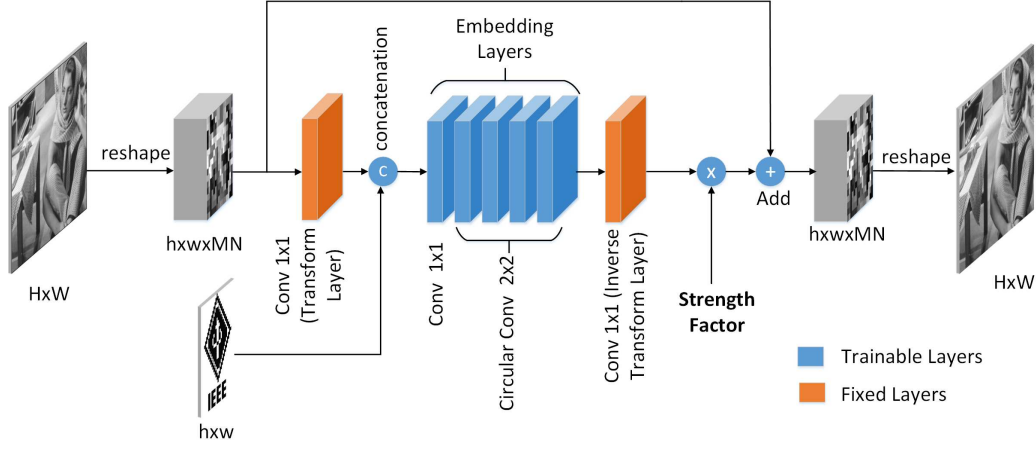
Embedding Layers

concatenation

reshape

HxW

hxwxMN

Conv 1x1 (Transform Layer)

c

Conv 1x1

Circular Conv 2x2

Conv 1x1 (Inverse Transform Layer)

x

Strength Factor

+

Add

hxwxMN

reshape

HxW

IEEE

hxw

Trainable Layers

Fixed Layers